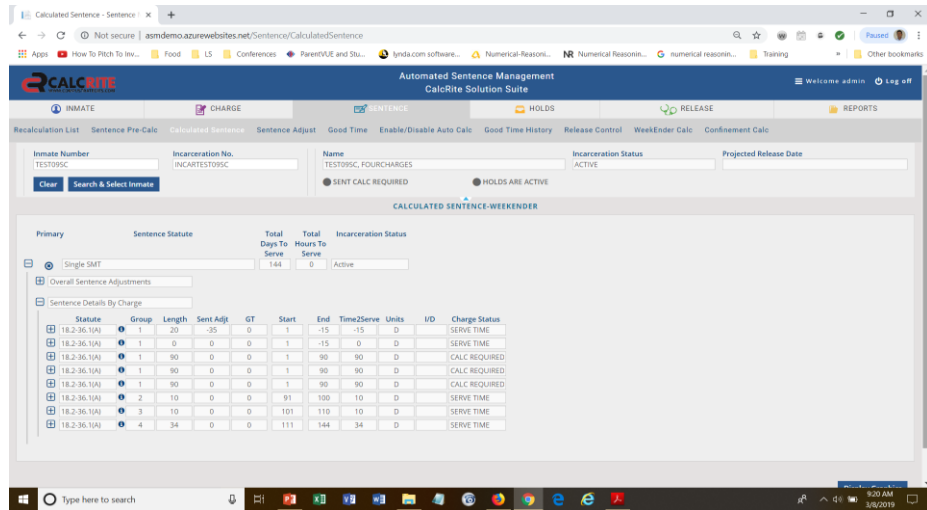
Calculated Sentence - Sentence | ×  +

Not secure | asmdemo.azurewebsites.net/Sentence/CalculatedSentence

Paused

Apps  How To Pitch To Inv...  Food  LS  Conferences  ParentVUE and Stu...  lynda.com software...  Numerical-Reasoni...  Numerical Reasonin...  numerical reasonin...  Training  Other bookmarks

CALCRITE

Automated Sentence Management
CalcRite Solution Suite

Welcome admin  Log off

INMATE  CHARGE  SENTENCE  HOLDS  RELEASE  REPORTS

Recalculation List  Sentence Pre-Calc  Calculated Sentence  Sentence Adjust  Good Time  Enable/Disable Auto Calc  Good Time History  Release Control  WeekEnder Calc  Confinement Calc

Inmate Number
TEST09SC

Incarceration No.
INCARTEST09SC

Name
TEST09SC, FOURCHARGES

Incarceration Status
ACTIVE

Projected Release Date

Clear  Search & Select Inmate

SENT CALC REQUIRED  HOLDS ARE ACTIVE

CALCULATED SENTENCE-WEEKENDER

| Primary | Sentence Statute | Total Days To Serve | Total Hours To Serve | Incarceration Status |
|---|---|---|---|---|
|  | Single SMT | 144 | 0 | Active |

Overall Sentence Adjustments

Sentence Details By Charge

| Statute | Group | Length | Sent Adjt | GT | Start | End | Time2Serve | Units | I/D | Charge Status |
|---|---|---|---|---|---|---|---|---|---|---|
| 18.2-36.1(A) | 1 | 20 | -35 | 0 | 1 | -15 | -15 | D |  | SERVE TIME |
| 18.2-36.1(A) | 1 | 0 | 0 | 0 | 1 | -15 | 0 | D |  | SERVE TIME |
| 18.2-36.1(A) | 1 | 90 | 0 | 0 | 1 | 90 | 90 | D |  | CALC REQUIRED |
| 18.2-36.1(A) | 1 | 90 | 0 | 0 | 1 | 90 | 90 | D |  | CALC REQUIRED |
| 18.2-36.1(A) | 1 | 90 | 0 | 0 | 1 | 90 | 90 | D |  | CALC REQUIRED |
| 18.2-36.1(A) | 2 | 10 | 0 | 0 | 91 | 100 | 10 | D |  | SERVE TIME |
| 18.2-36.1(A) | 3 | 10 | 0 | 0 | 101 | 110 | 10 | D |  | SERVE TIME |
| 18.2-36.1(A) | 4 | 34 | 0 | 0 | 111 | 144 | 34 | D |  | SERVE TIME |

Type here to search

9:20 AM
3/8/2019